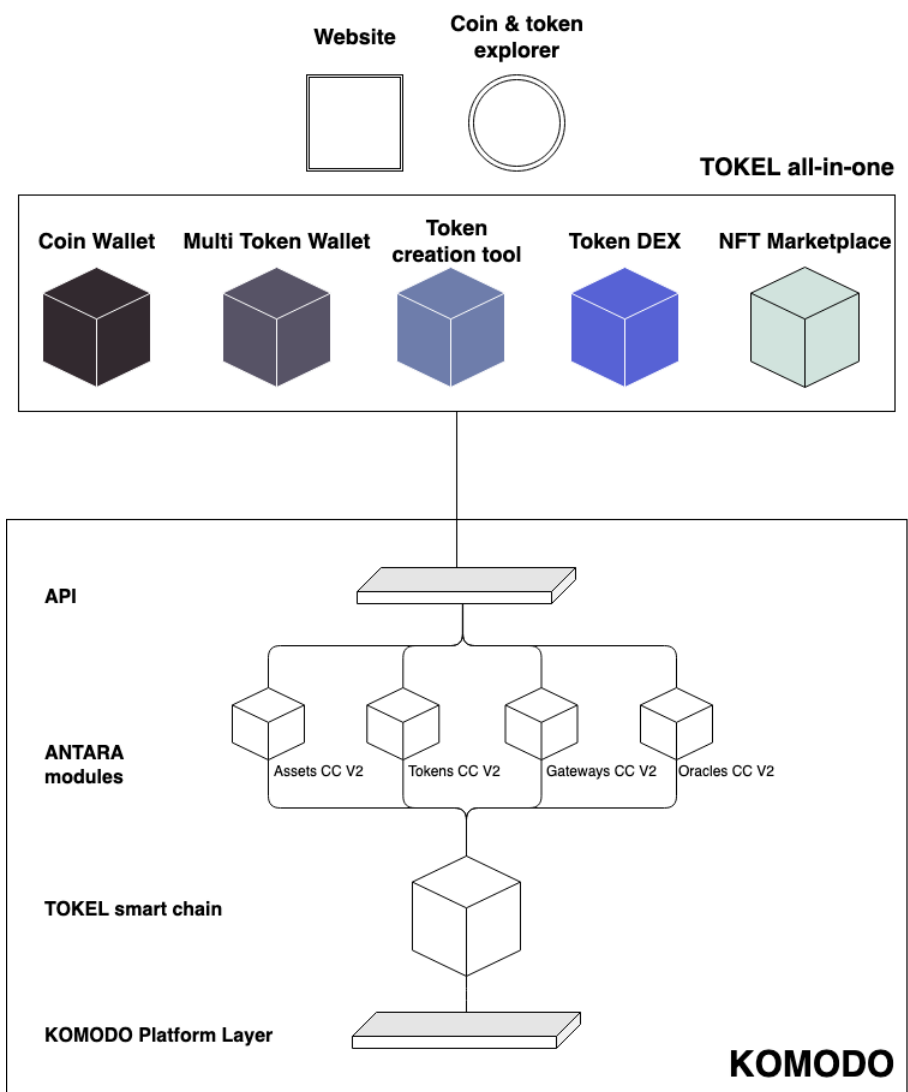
Website

Coin & token explorer

TOKEL all-in-one

Coin Wallet

Multi Token Wallet

Token creation tool

Token DEX

NFT Marketplace

API

ANTARA modules

Assets CC V2

Tokens CC V2

Gateways CC V2

Oracles CC V2

TOKEL smart chain

KOMODO Platform Layer

KOMODO